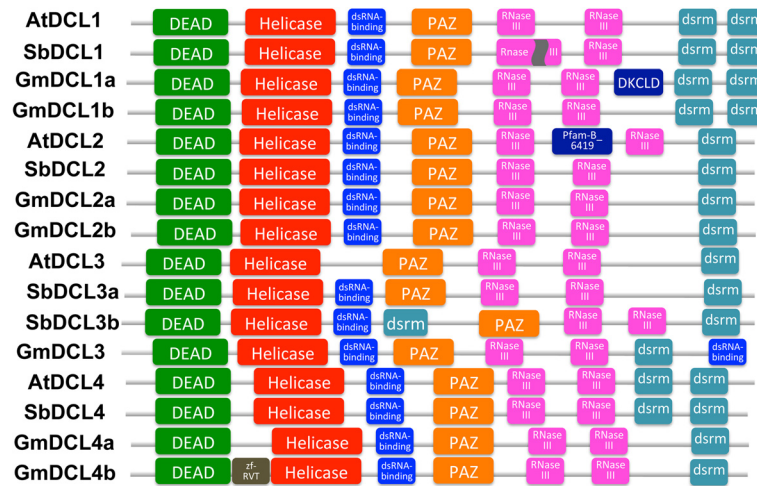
AtDCL1 DEAD Helicase dsRNA-binding PAZ RNase III RNase III dsrm dsrm

SbDCL1 DEAD Helicase dsRNA-binding PAZ Rnase III RNase III dsrm dsrm

GmDCL1a DEAD Helicase dsRNA-binding PAZ RNase III RNase III DKCLD dsrm dsrm

GmDCL1b DEAD Helicase dsRNA-binding PAZ RNase III RNase III dsrm dsrm

AtDCL2 DEAD Helicase dsRNA-binding PAZ RNase III Pfam-B_6419 RNase III dsrm

SbDCL2 DEAD Helicase dsRNA-binding PAZ RNase III RNase III dsrm

GmDCL2a DEAD Helicase dsRNA-binding PAZ RNase III RNase III dsrm

GmDCL2b DEAD Helicase dsRNA-binding PAZ RNase III RNase III dsrm

AtDCL3 DEAD Helicase PAZ RNase III RNase III dsrm

SbDCL3a DEAD Helicase dsRNA-binding PAZ RNase III RNase III dsrm

SbDCL3b DEAD Helicase dsRNA-binding dsrm PAZ RNase III RNase III dsrm

GmDCL3 DEAD Helicase dsRNA-binding PAZ RNase III RNase III dsrm dsRNA-binding

AtDCL4 DEAD Helicase dsRNA-binding PAZ RNase III RNase III dsrm dsrm

SbDCL4 DEAD Helicase dsRNA-binding PAZ RNase III RNase III dsrm dsrm

GmDCL4a DEAD Helicase dsRNA-binding PAZ RNase III RNase III dsrm

GmDCL4b DEAD zf-RVT Helicase dsRNA-binding PAZ RNase III RNase III dsrm